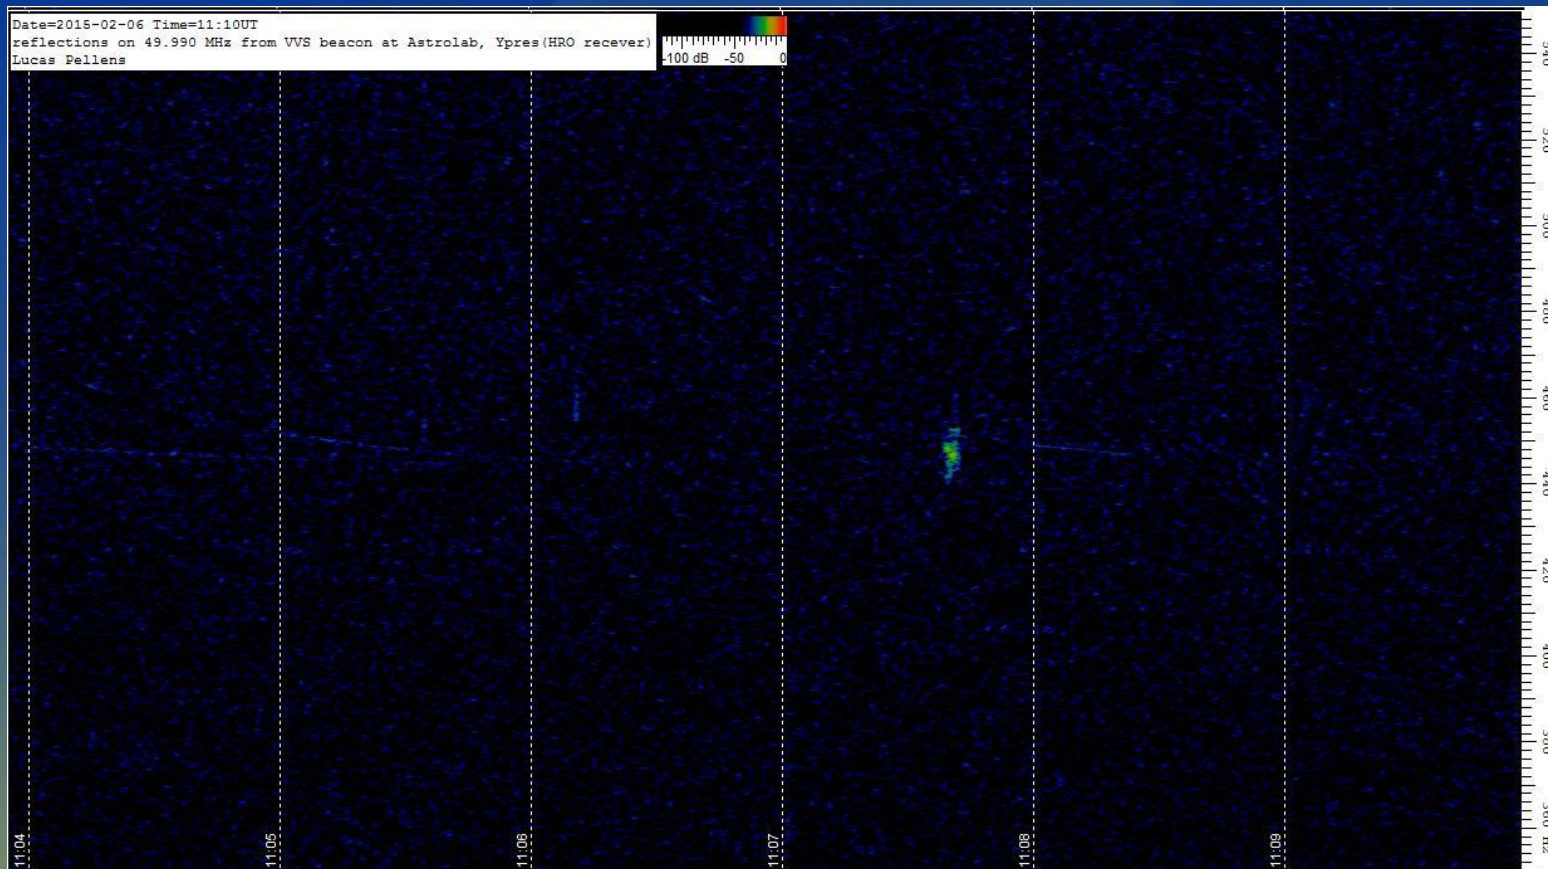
Date=2015-02-06 Time=11:10UT
reflections on 49.990 MHz from VVS beacon at Astrolab, Ypres(HRO recever)
Lucas Pellens

-100 dB -50 0

540
520
500
480
460
440
420
400
380
360 Hz

11:04
11:05
11:06
11:07
11:08
11:09